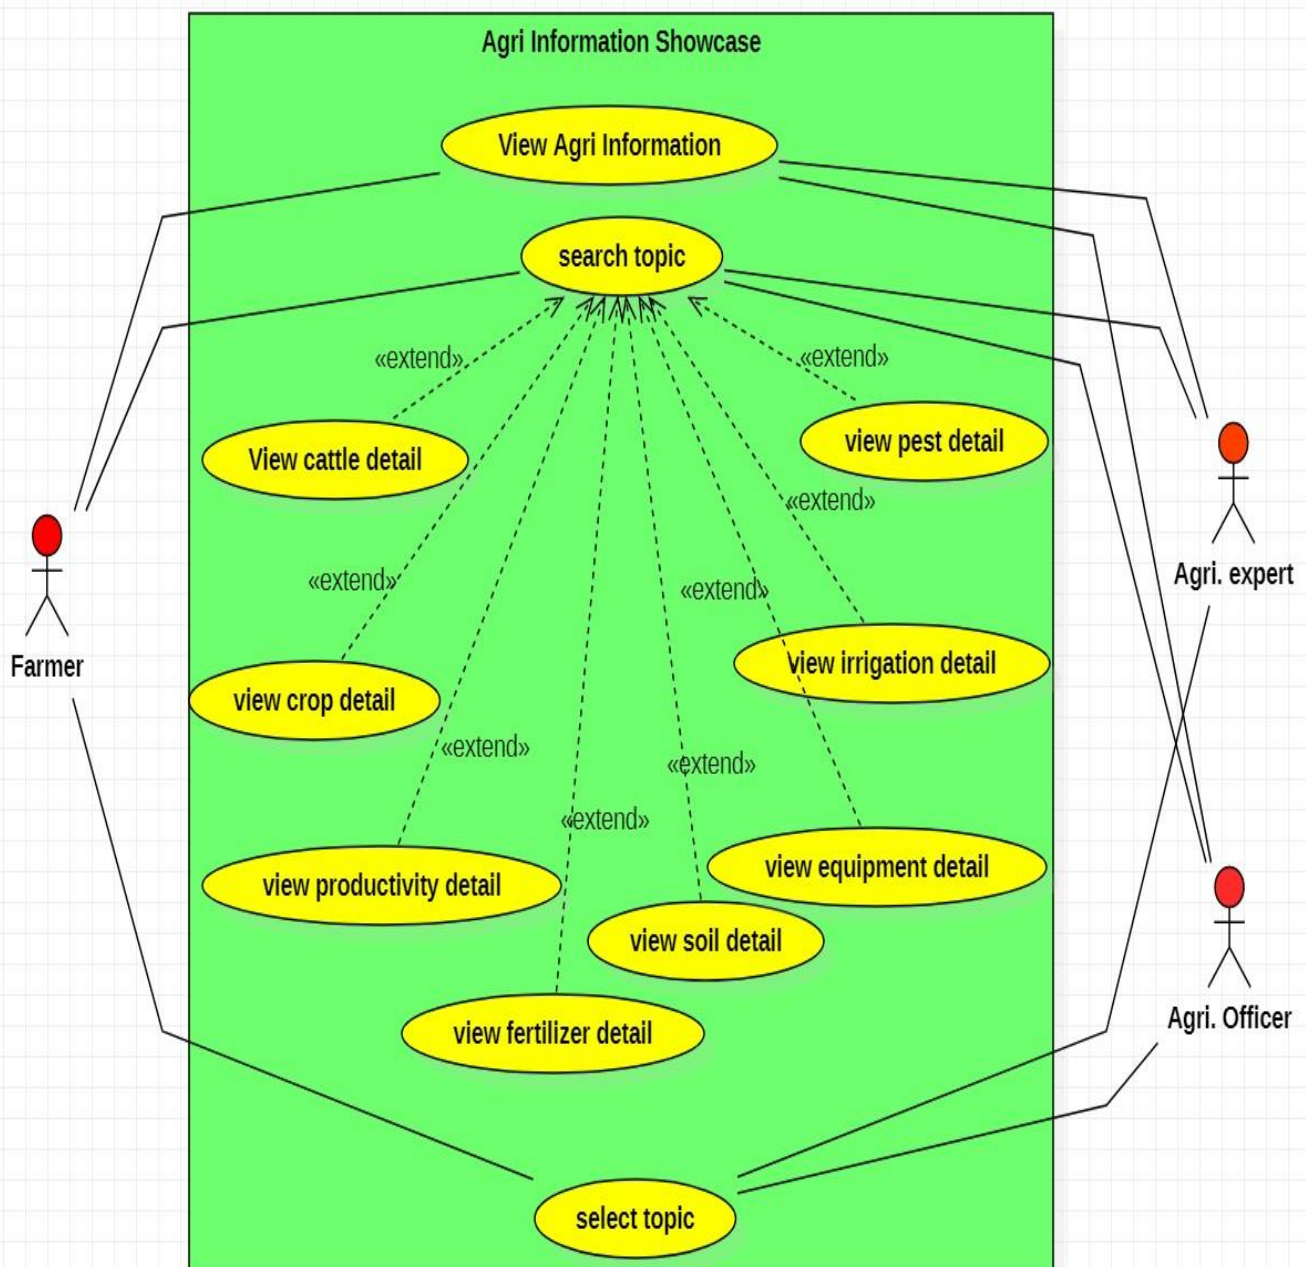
Agri Information Showcase

View Agri Information

search topic

«extend»

«extend»

View cattle detail

view pest detail

«extend»

«extend»

«extend»

Farmer

Agri. expert

view irrigation detail

view crop detail

«extend»

«extend»

«extend»

view equipment detail

view productivity detail

view soil detail

view fertilizer detail

Agri. Officer

select topic